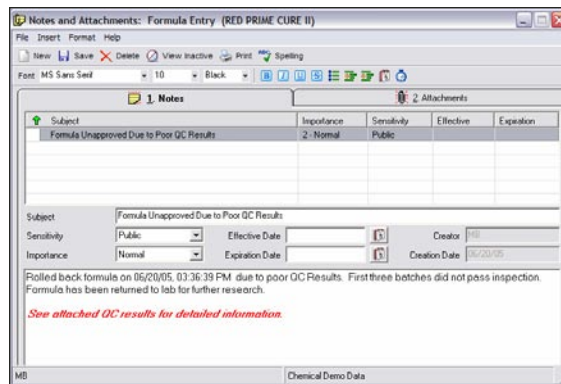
Notes and Attachments: Formula Entry (RED PRIME CURE II)

File Insert Format Help

New Save Delete View Inactive Print Spelling

Font MS Sans Serif 10 Black

1. Notes

2. Attachments

| Subject | Importance | Sensitivity | Effective | Expiration |
|---|---|---|---|---|
| Formula Unapproved Due to Poor QC Results | 2 - Normal | Public | | |

Subject Formula Unapproved Due to Poor QC Results

Sensitivity Public Effective Date Creator MB

Importance Normal Expiration Date Creation Date 06/20/05

Rolled back formula on 06/20/05, 03:36:39 PM due to poor QC Results. First three batches did not pass inspection. Formula has been returned to lab for further research.

See attached QC results for detailed information.

MB Chemical Demo Data